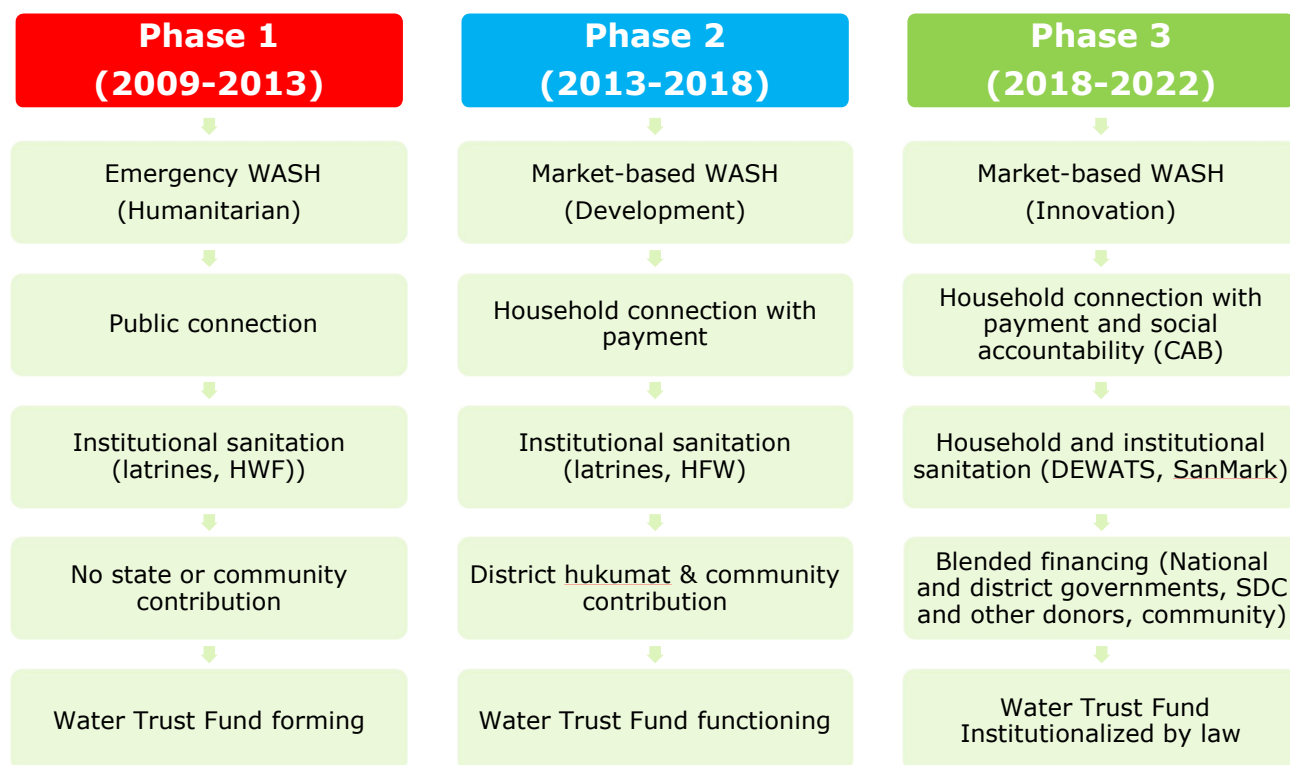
Phase 1
(2009-2013)

Emergency WASH
(Humanitarian)

Public connection

Institutional sanitation
(latrines, HWF))

No state or community contribution

Water Trust Fund forming

Phase 2
(2013-2018)

Market-based WASH
(Development)

Household connection with payment

Institutional sanitation
(latrines, HFW)

District hukumat & community contribution

Water Trust Fund functioning

Phase 3
(2018-2022)

Market-based WASH
(Innovation)

Household connection with payment and social accountability (CAB)

Household and institutional sanitation (DEWATS, SanMark)

Blended financing (National and district governments, SDC and other donors, community)

Water Trust Fund Institutionalized by law